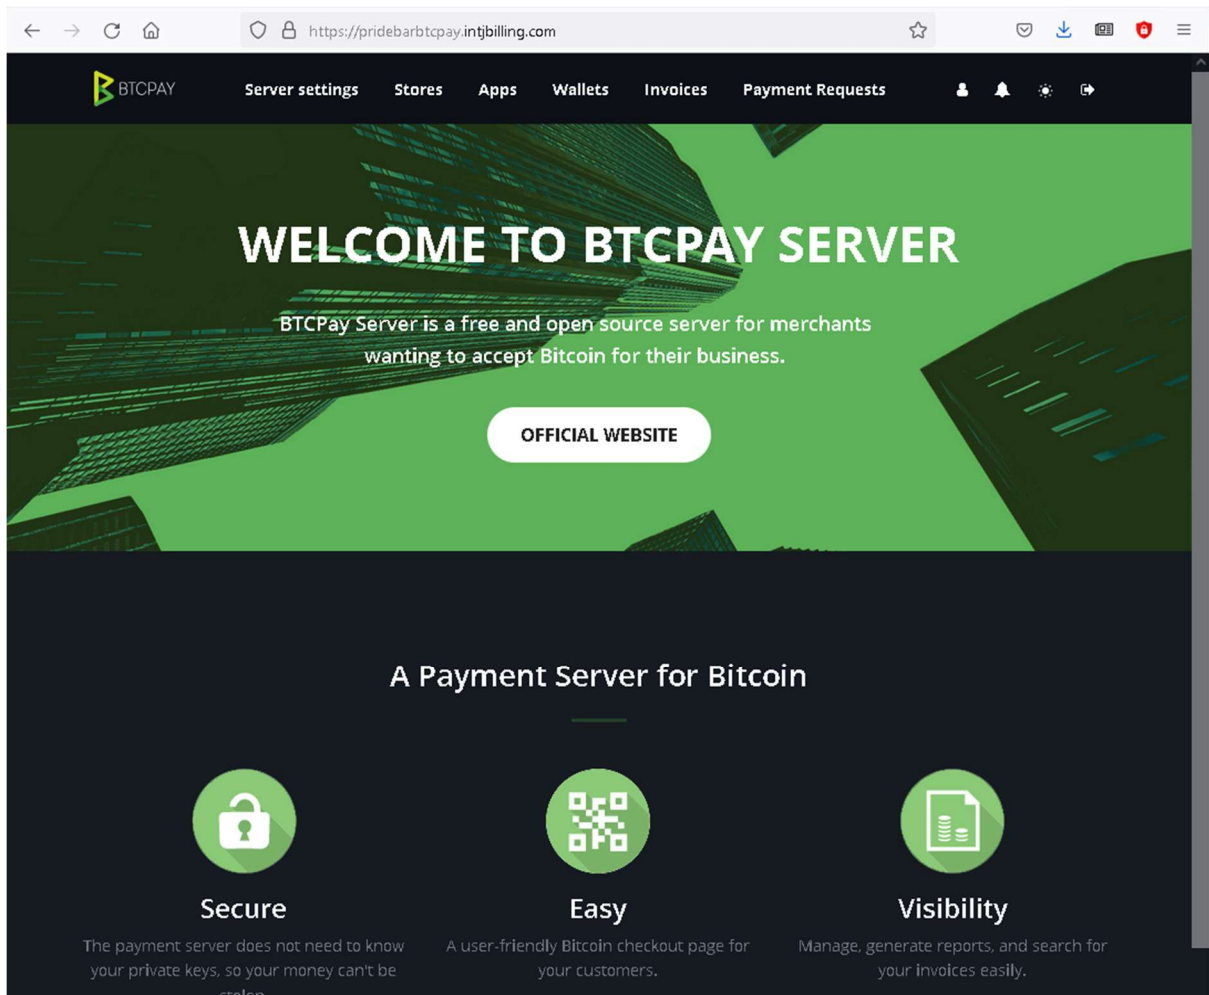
https://pridebarbtcpay.intjbilling.com

BTCPAY

Server settings Stores Apps Wallets Invoices Payment Requests

WELCOME TO BTCPAY SERVER

BTCPay Server is a free and open source server for merchants wanting to accept Bitcoin for their business.

OFFICIAL WEBSITE

A Payment Server for Bitcoin

Secure

The payment server does not need to know your private keys, so your money can't be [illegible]

Easy

A user-friendly Bitcoin checkout page for your customers.

Visibility

Manage, generate reports, and search for your invoices easily.